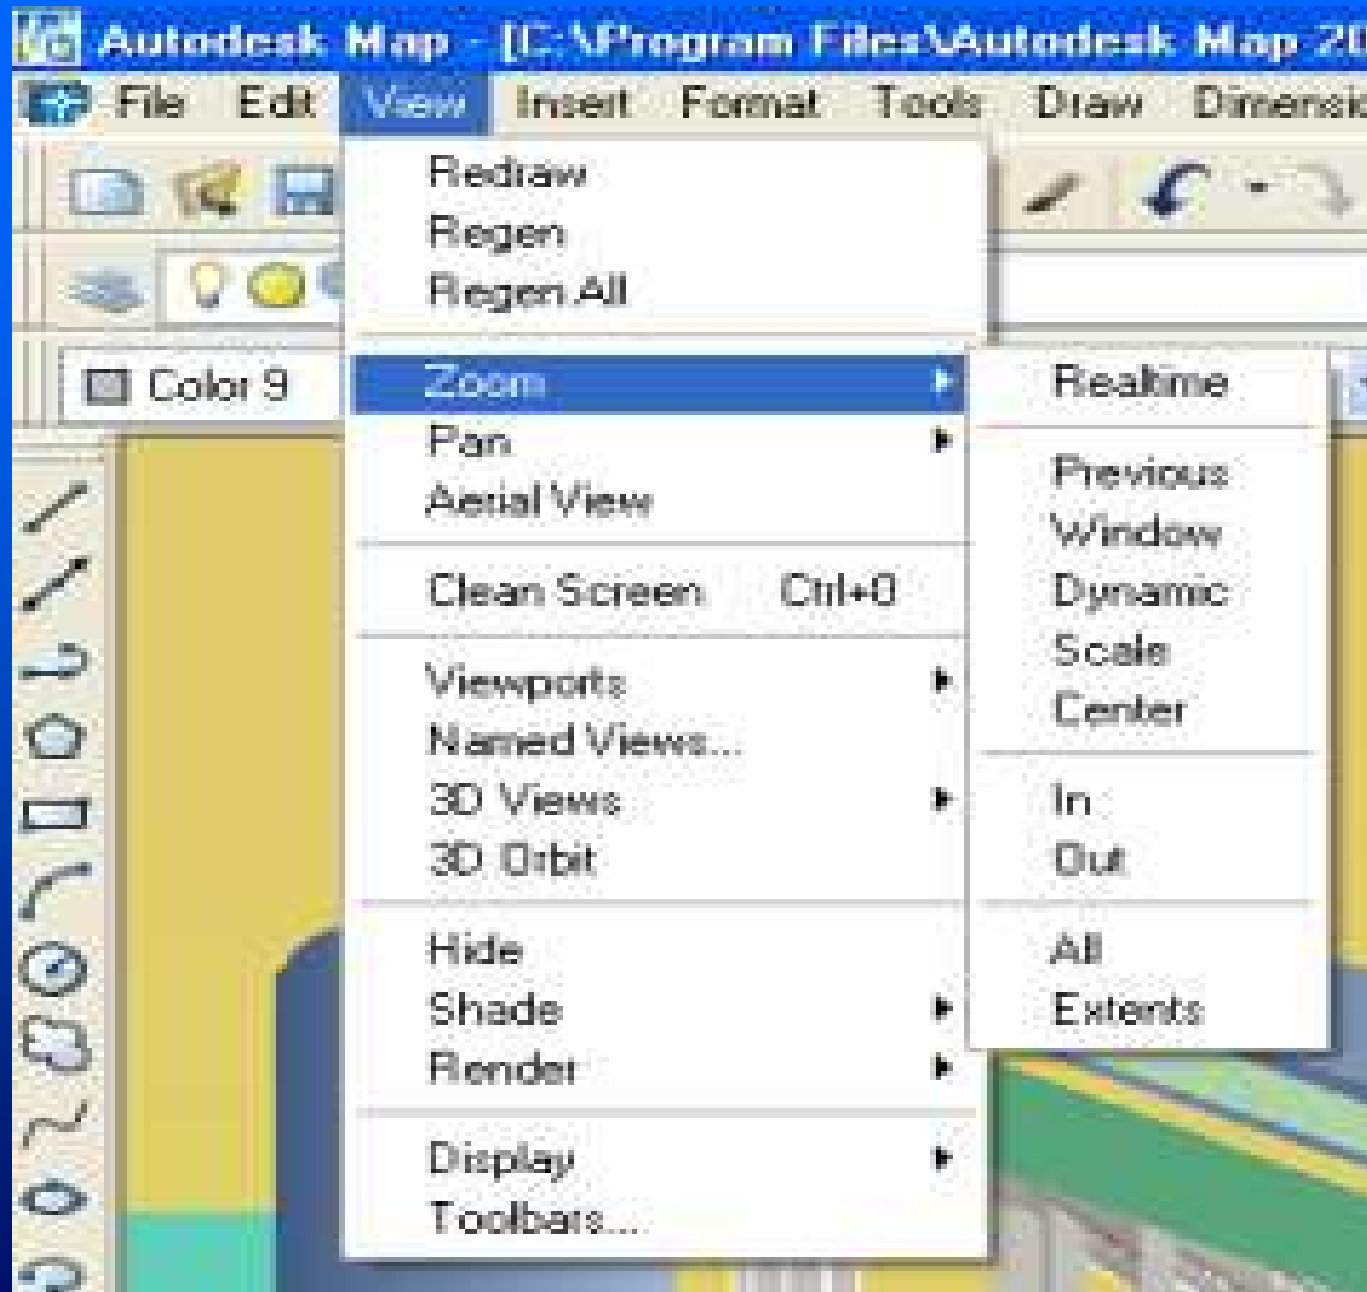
Autodesk Map - [C:\Program Files\Autodesk Map 20

File Edit View Insert Format Tools Draw Dimensi

Color 9

Redraw
Regen
Regen All

Zoom
Pan
Aerial View

Clean Screen Ctrl+0

Viewports
Named Views...
3D Views
3D Orbit

Hide
Shade
Render

Display
Toolbars...

Realtime

Previous
Window
Dynamic
Scale
Center

In
Out

All
Extents